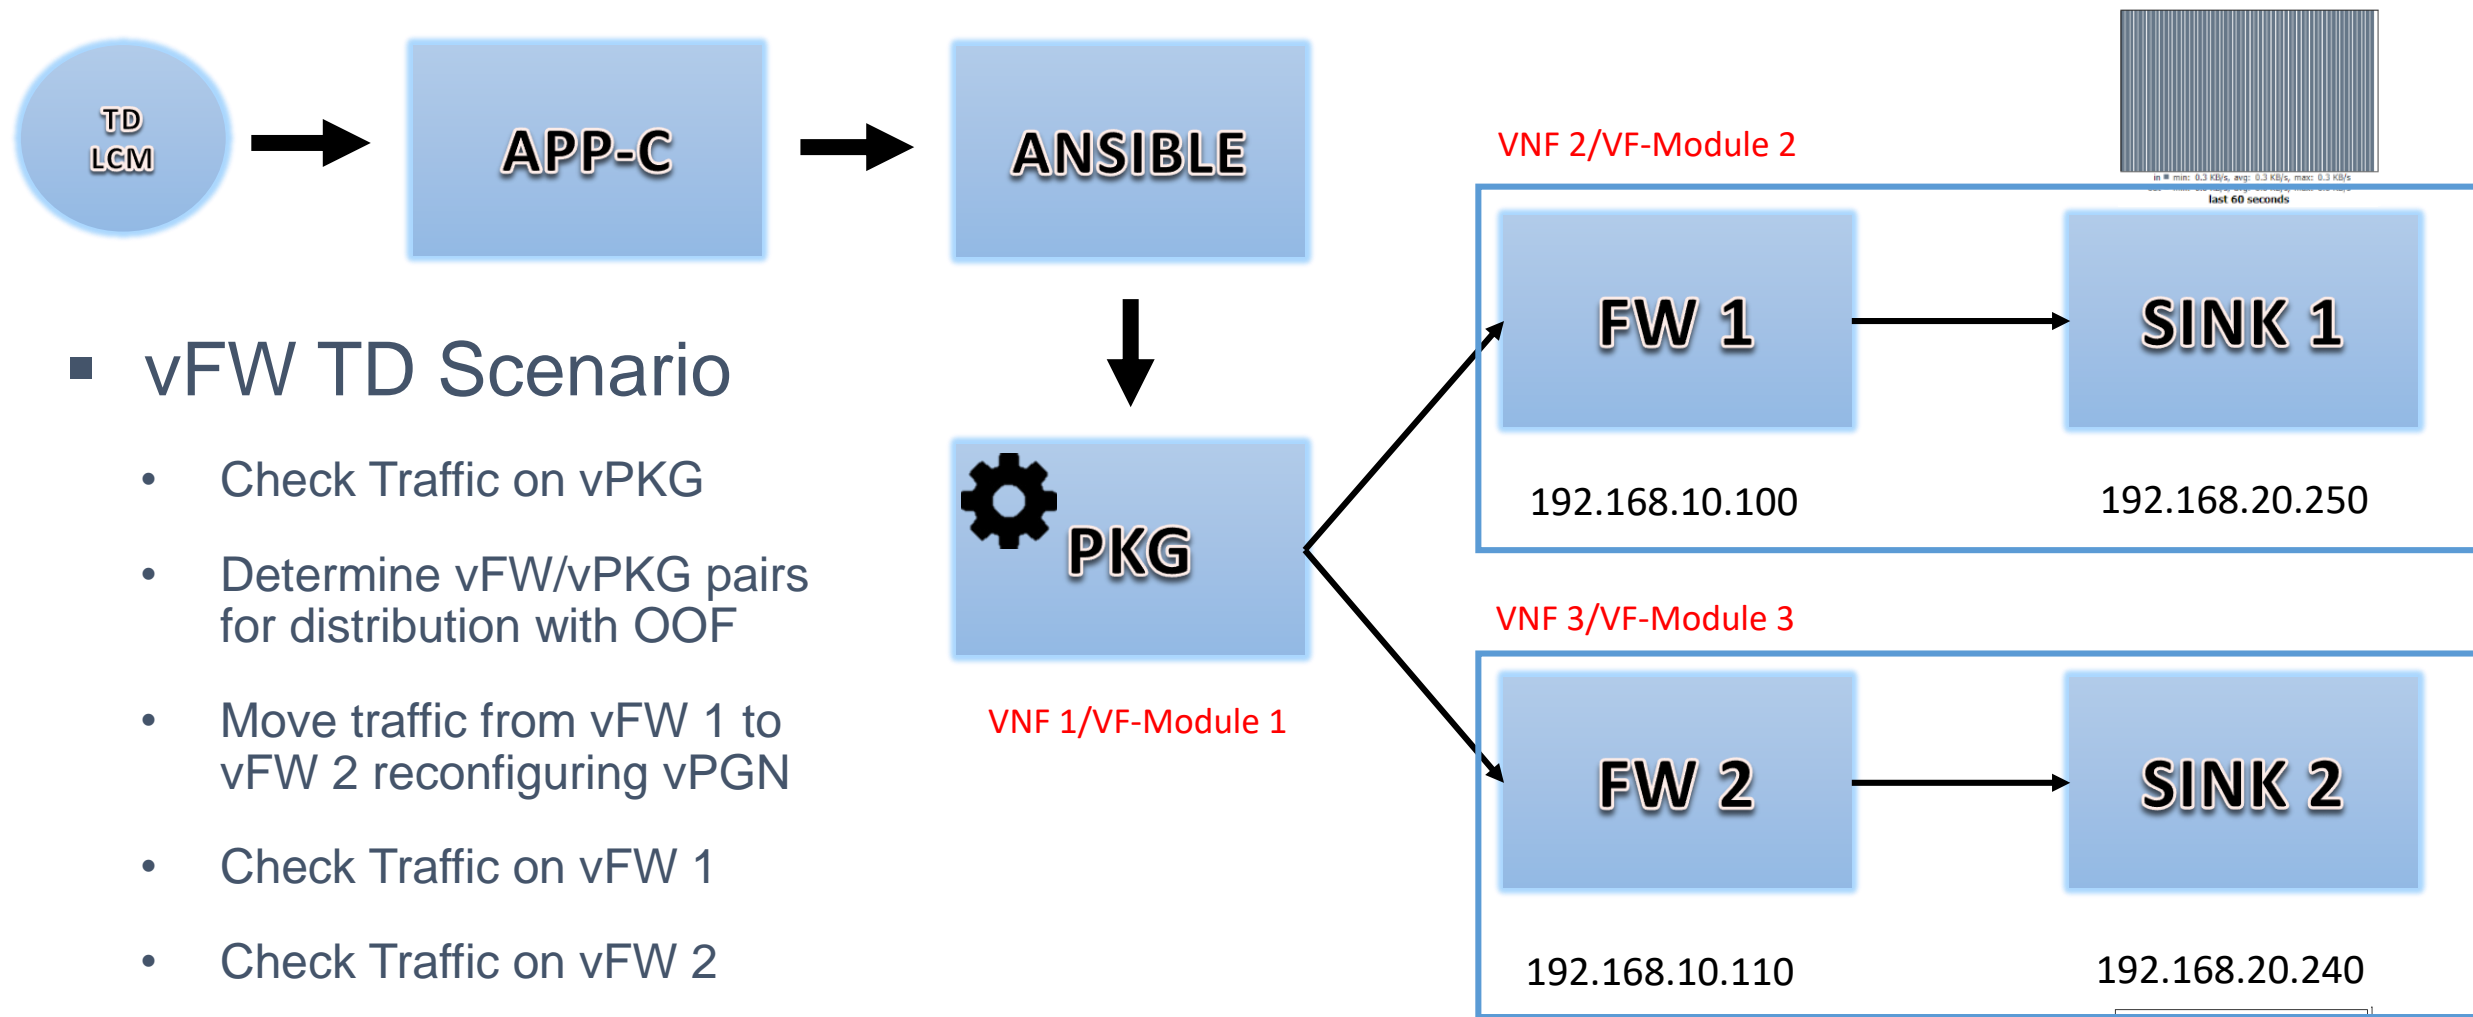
TD LCM

APP-C

ANSIBLE

in ■ min: 0.3 KB/s, avg: 0.3 KB/s, max: 0.3 KB/s
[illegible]
last 60 seconds

VNF 2/VF-Module 2

FW 1

SINK 1

192.168.10.100

192.168.20.250

▪ vFW TD Scenario

• Check Traffic on vPKG

• Determine vFW/vPKG pairs for distribution with OOF

• Move traffic from vFW 1 to vFW 2 reconfiguring vPGN

• Check Traffic on vFW 1

• Check Traffic on vFW 2

PKG

VNF 1/VF-Module 1

VNF 3/VF-Module 3

FW 2

SINK 2

192.168.10.110

192.168.20.240